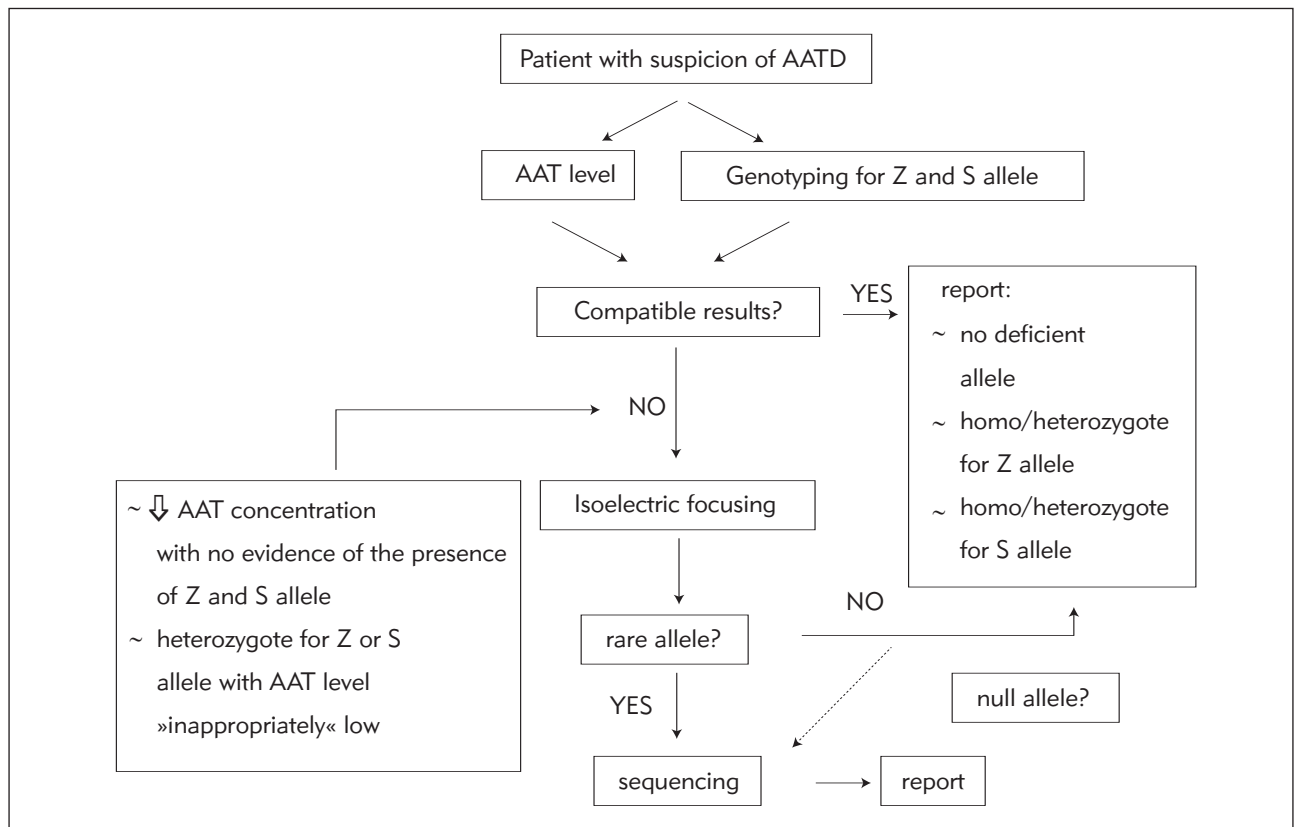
Patient with suspicion of AATD

AAT level

Genotyping for Z and S allele

Compatible results?

YES

report:
~ no deficient allele
~ homo/heterozygote for Z allele
~ homo/heterozygote for S allele

NO

~ ⇩ AAT concentration with no evidence of the presence of Z and S allele
~ heterozygote for Z or S allele with AAT level »inappropriately« low

Isoelectric focusing

rare allele?

NO

YES

null allele?

sequencing

report